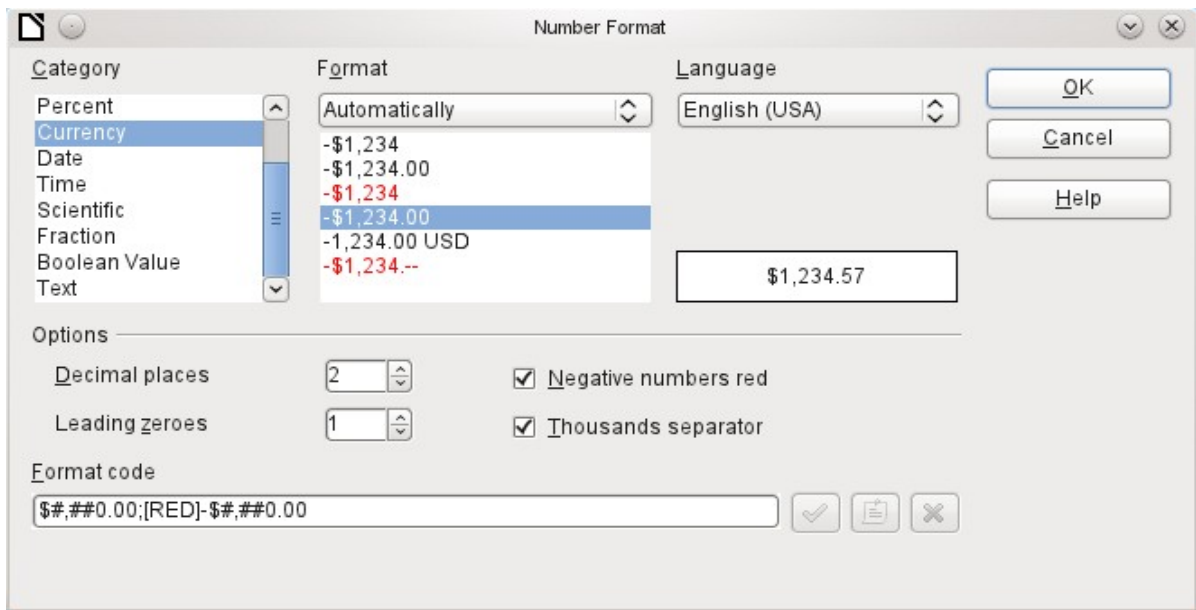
Number Format

Category

Percent
Currency
Date
Time
Scientific
Fraction
Boolean Value
Text

Format

Automatically

-\$1,234
-\$1,234.00
-\$1,234
-\$1,234.00
-1,234.00 USD
-\$1,234.--

Language

English (USA)

\$1,234.57

OK

Cancel

Help

Options

Decimal places 2

Leading zeroes 1

Negative numbers red

Thousands separator

Format code

\$#,##0.00;[RED]-\$#,##0.00